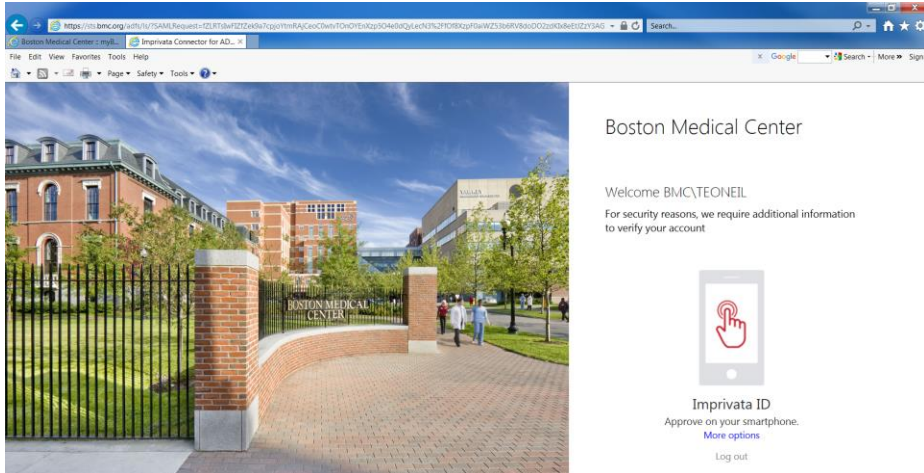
https://sts.bmc.org/adfs/ls/?SAMLRequest=fZLRTsIwFIZfZek9a7cpjoYtmRAjCeoC0wtvTOnOYEnKzp9O4e0dQyLecN3%2FfOf8XzpF0aWZ53b6RV8doDO2zdKlx8eEtJZzY3AG
Search...

Boston Medical Center : myB...
Imprivata Connector for AD...

File Edit View Favorites Tools Help

Page ▾ Safety ▾ Tools ▾

Google
Search ▾ More » Sign

BOSTON MEDICAL CENTER

Boston Medical Center

Welcome BMC\TEONEIL

For security reasons, we require additional information to verify your account

Imprivata ID

Approve on your smartphone.

More options

Log out